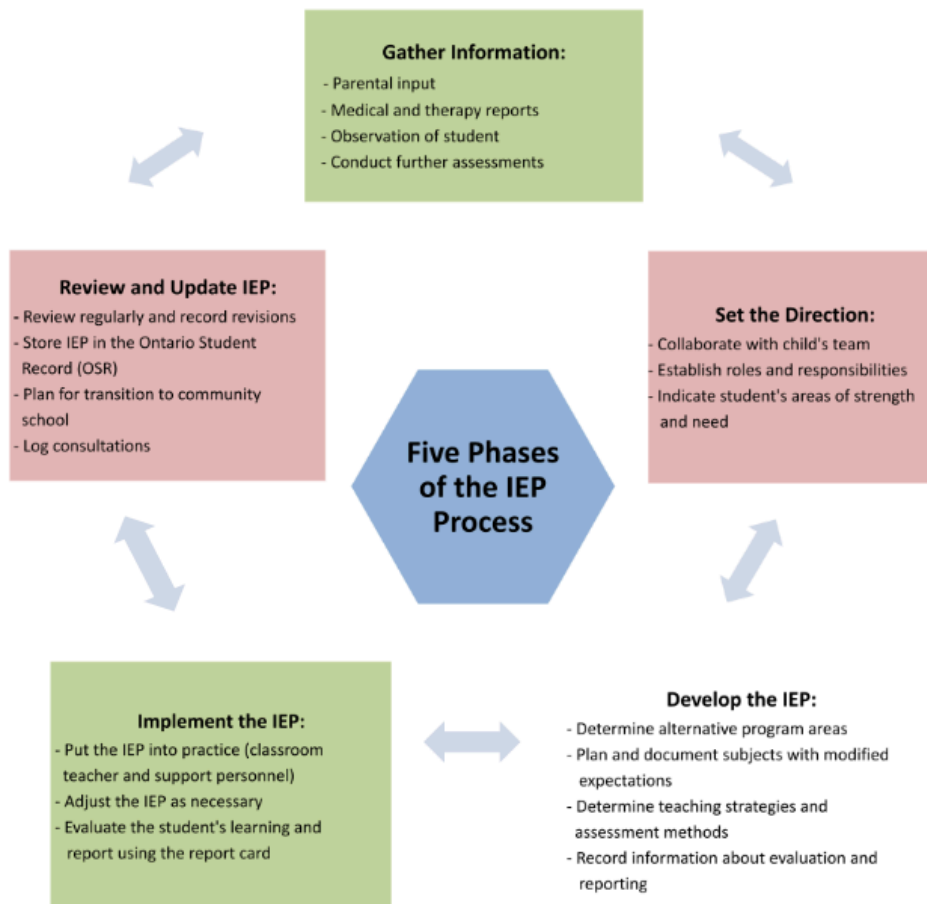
Gather Information:
- Parental input
- Medical and therapy reports
- Observation of student
- Conduct further assessments

Review and Update IEP:
- Review regularly and record revisions
- Store IEP in the Ontario Student Record (OSR)
- Plan for transition to community school
- Log consultations

Five Phases of the IEP Process

Set the Direction:
- Collaborate with child's team
- Establish roles and responsibilities
- Indicate student's areas of strength and need

Implement the IEP:
- Put the IEP into practice (classroom teacher and support personnel)
- Adjust the IEP as necessary
- Evaluate the student's learning and report using the report card

Develop the IEP:
- Determine alternative program areas
- Plan and document subjects with modified expectations
- Determine teaching strategies and assessment methods
- Record information about evaluation and reporting